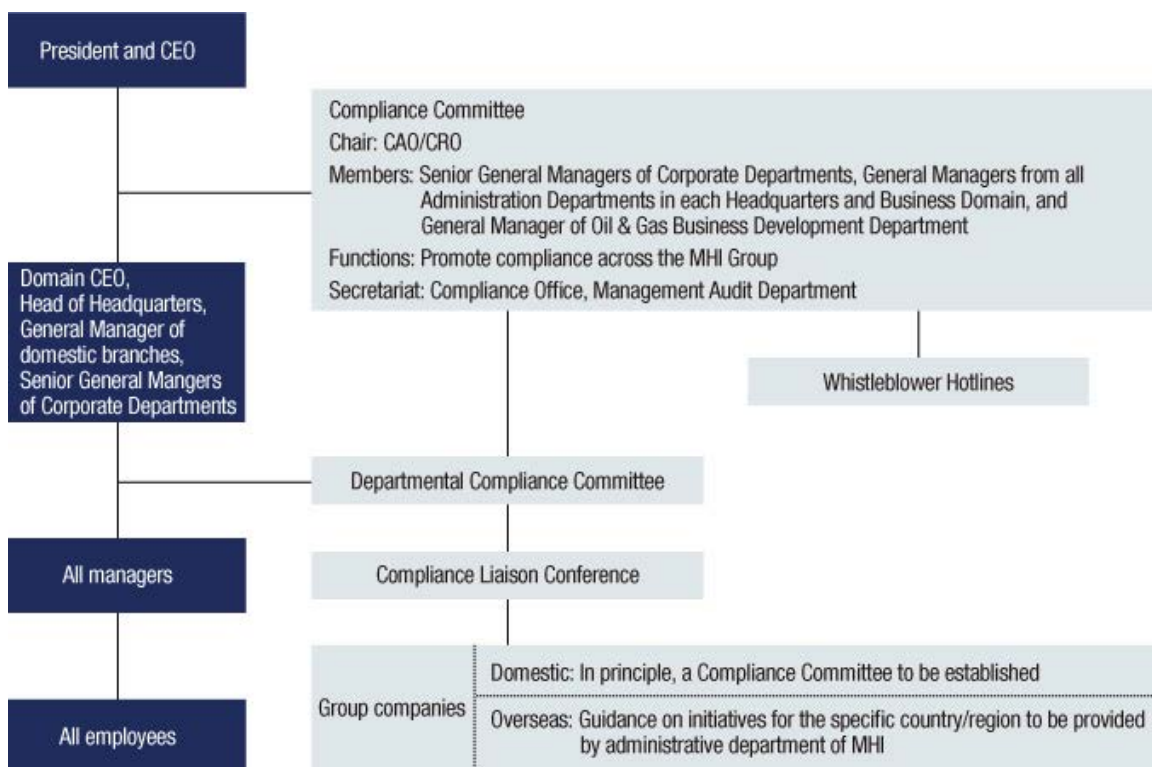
President and CEO

Compliance Committee
Chair: CAO/CRO
Members: Senior General Managers of Corporate Departments, General Managers from all Administration Departments in each Headquarters and Business Domain, and General Manager of Oil & Gas Business Development Department
Functions: Promote compliance across the MHI Group
Secretariat: Compliance Office, Management Audit Department

Domain CEO, Head of Headquarters, General Manager of domestic branches, Senior General Mangers of Corporate Departments

Whistleblower Hotlines

Departmental Compliance Committee

All managers

Compliance Liaison Conference

Group companies

Domestic: In principle, a Compliance Committee to be established

Overseas: Guidance on initiatives for the specific country/region to be provided by administrative department of MHI

All employees